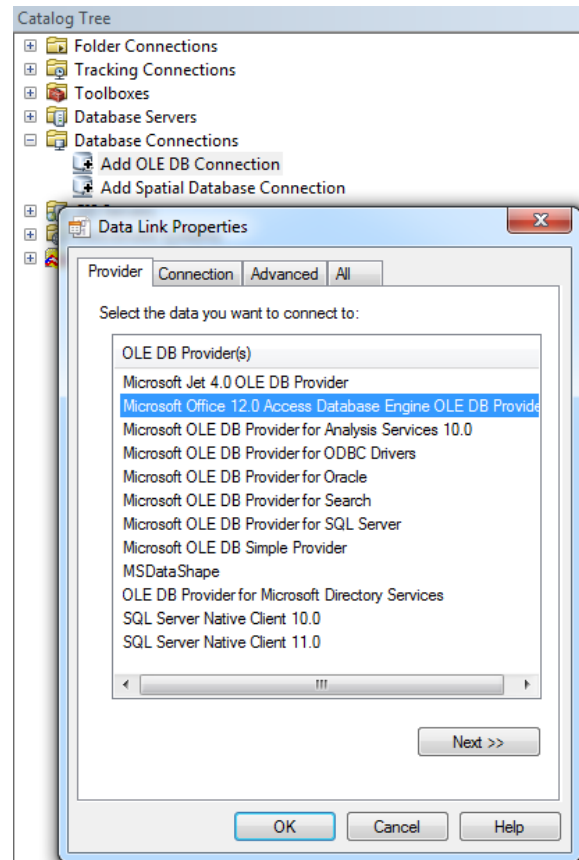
Catalog Tree

Folder Connections
Tracking Connections
Toolboxes
Database Servers
Database Connections
Add OLE DB Connection
Add Spatial Database Connection

Data Link Properties

Provider | Connection | Advanced | All

Select the data you want to connect to:

OLE DB Provider(s)
Microsoft Jet 4.0 OLE DB Provider
Microsoft Office 12.0 Access Database Engine OLE DB Provide
Microsoft OLE DB Provider for Analysis Services 10.0
Microsoft OLE DB Provider for ODBC Drivers
Microsoft OLE DB Provider for Oracle
Microsoft OLE DB Provider for Search
Microsoft OLE DB Provider for SQL Server
Microsoft OLE DB Simple Provider
MSDataShape
OLE DB Provider for Microsoft Directory Services
SQL Server Native Client 10.0
SQL Server Native Client 11.0

Next >>

OK Cancel Help